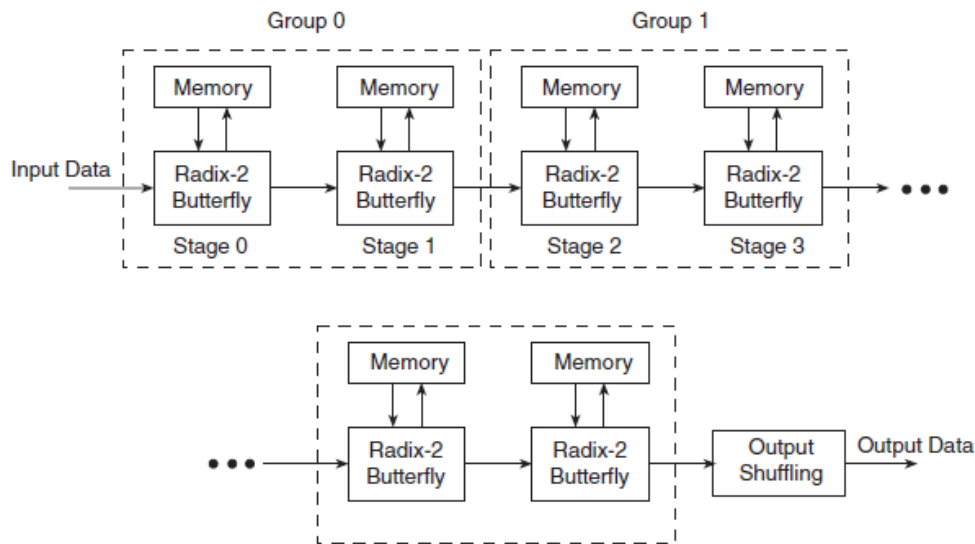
Group 0

Group 1

Memory

Memory

Memory

Memory

Input Data

Radix-2 Butterfly

Radix-2 Butterfly

Radix-2 Butterfly

Radix-2 Butterfly

Stage 0

Stage 1

Stage 2

Stage 3

Memory

Memory

Radix-2 Butterfly

Radix-2 Butterfly

Output Shuffling

Output Data